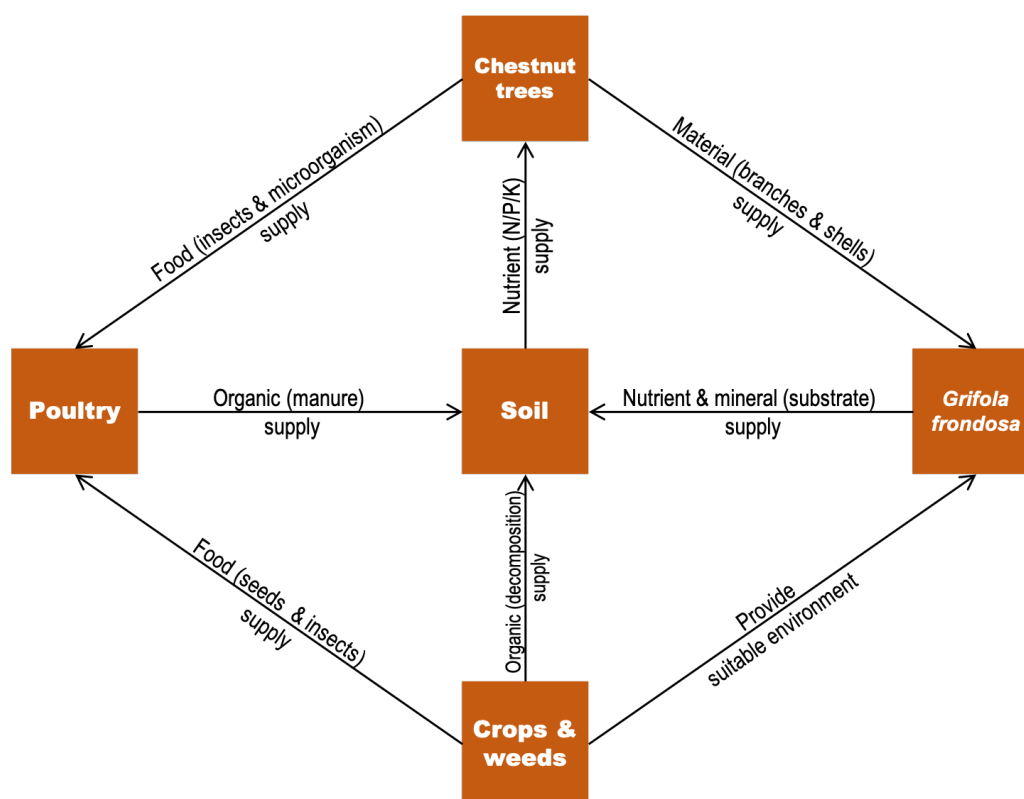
Chestnut trees

Food (insects & microorganism) supply

Nutrient (N/P/K) supply

Material (branches & shells) supply

Poultry

Organic (manure) supply

Soil

Nutrient & mineral (substrate) supply

Grifola frondosa

Food (seeds & insects) supply

Organic (decomposition) supply

Provide suitable environment

Crops & weeds